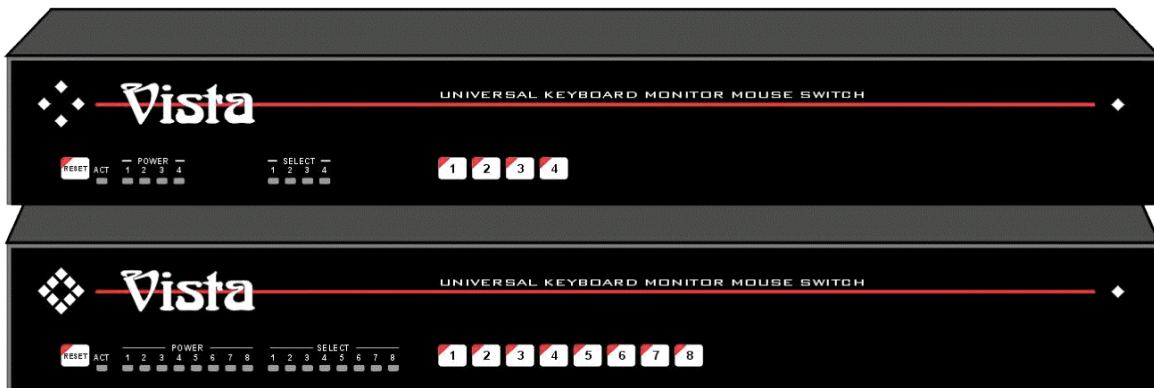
Vista

UNIVERSAL KEYBOARD MONITOR MOUSE SWITCH

RESET ACT

POWER
1 2 3 4

SELECT
1 2 3 4

1 2 3 4

Vista

UNIVERSAL KEYBOARD MONITOR MOUSE SWITCH

RESET ACT

POWER
1 2 3 4 5 6 7 8

SELECT
1 2 3 4 5 6 7 8

1 2 3 4 5 6 7 8